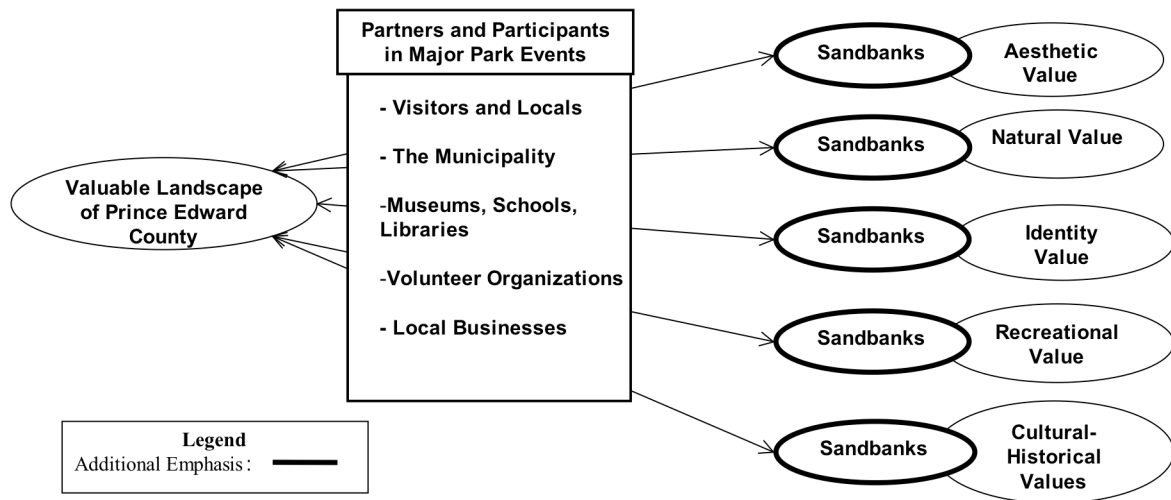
Partners and Participants in Major Park Events

- Visitors and Locals

- The Municipality

-Museums, Schools, Libraries

-Volunteer Organizations

- Local Businesses

Valuable Landscape of Prince Edward County

Sandbanks

Aesthetic Value

Sandbanks

Natural Value

Sandbanks

Identity Value

Sandbanks

Recreational Value

Sandbanks

Cultural-Historical Values

Legend
Additional Emphasis :